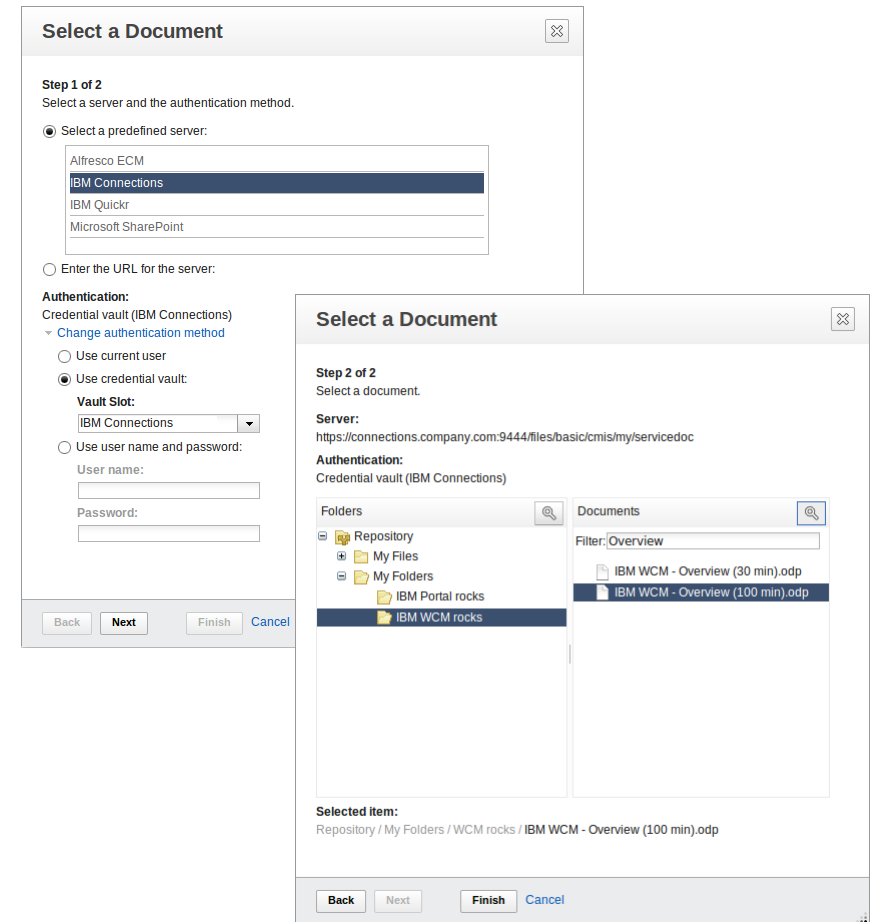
Select a Document

Step 1 of 2
Select a server and the authentication method.

Select a predefined server:

Alfresco ECM
IBM Connections
IBM Quickr
Microsoft SharePoint

Enter the URL for the server:

Authentication:
Credential vault (IBM Connections)
Change authentication method
Use current user
Use credential vault:
Vault Slot:
IBM Connections
Use user name and password:
User name:
Password:

Back Next Finish Cancel

Select a Document

Step 2 of 2
Select a document.

Server:
https://connections.company.com:9444/files/basic/cmis/my/servicedoc

Authentication:
Credential vault (IBM Connections)

Folders
Repository
My Files
My Folders
IBM Portal rocks
IBM WCM rocks

Documents
Filter: Overview
IBM WCM - Overview (30 min).odp
IBM WCM - Overview (100 min).odp

Selected item:
Repository / My Folders / WCM rocks / IBM WCM - Overview (100 min).odp

Back Next Finish Cancel